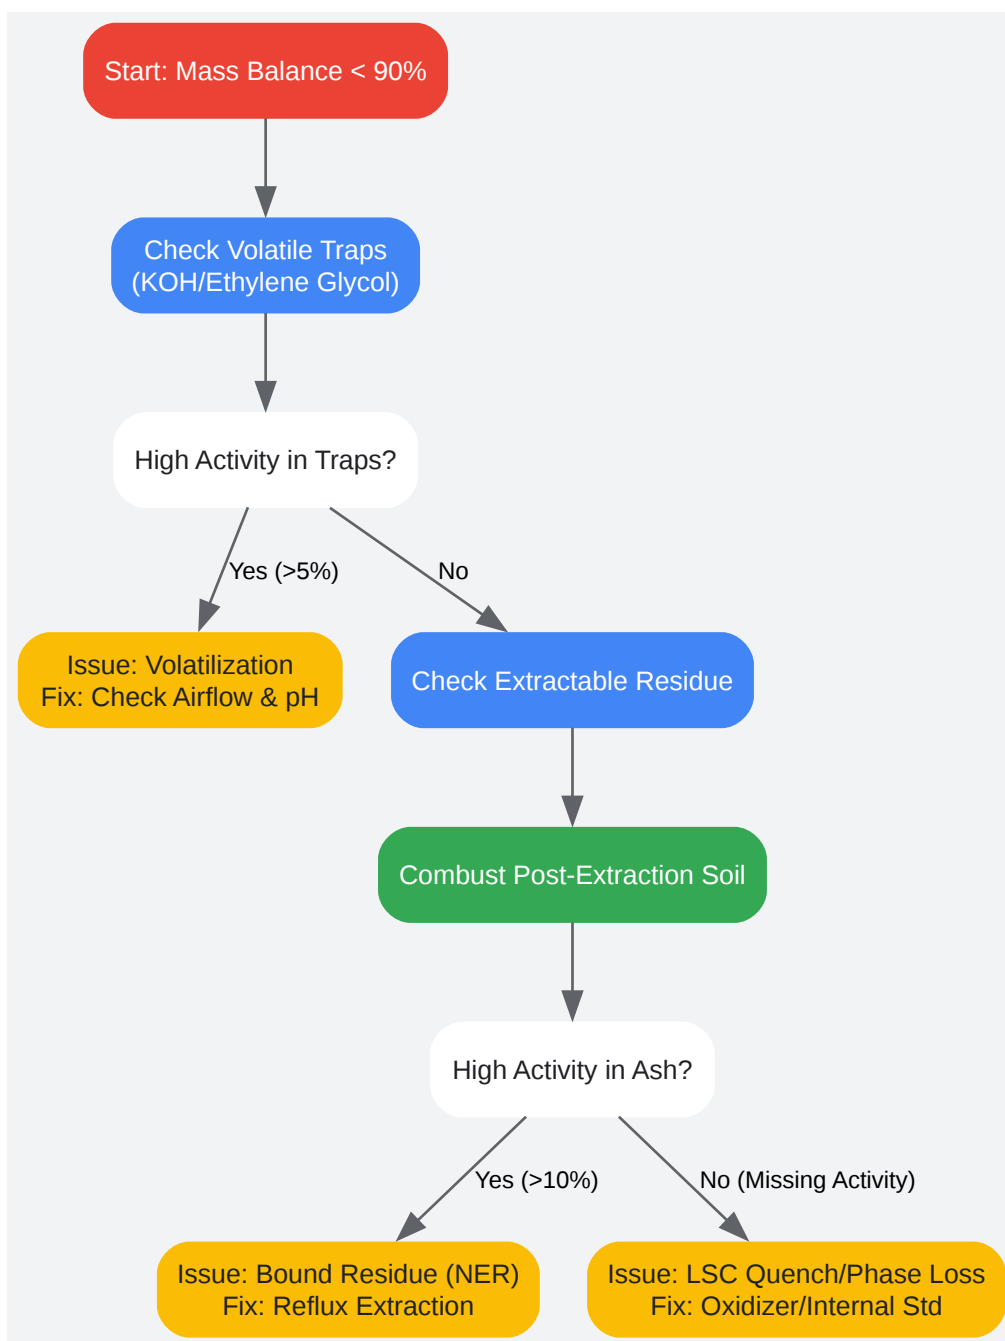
Start: Mass Balance < 90%

Check Volatile Traps (KOH/Ethylene Glycol)

High Activity in Traps?

Yes (>5%)

No

Issue: Volatilization
Fix: Check Airflow & pH

Check Extractable Residue

Combust Post-Extraction Soil

High Activity in Ash?

Yes (>10%)

No (Missing Activity)

Issue: Bound Residue (NER)
Fix: Reflux Extraction

Issue: LSC Quench/Phase Loss
Fix: Oxidizer/Internal Std